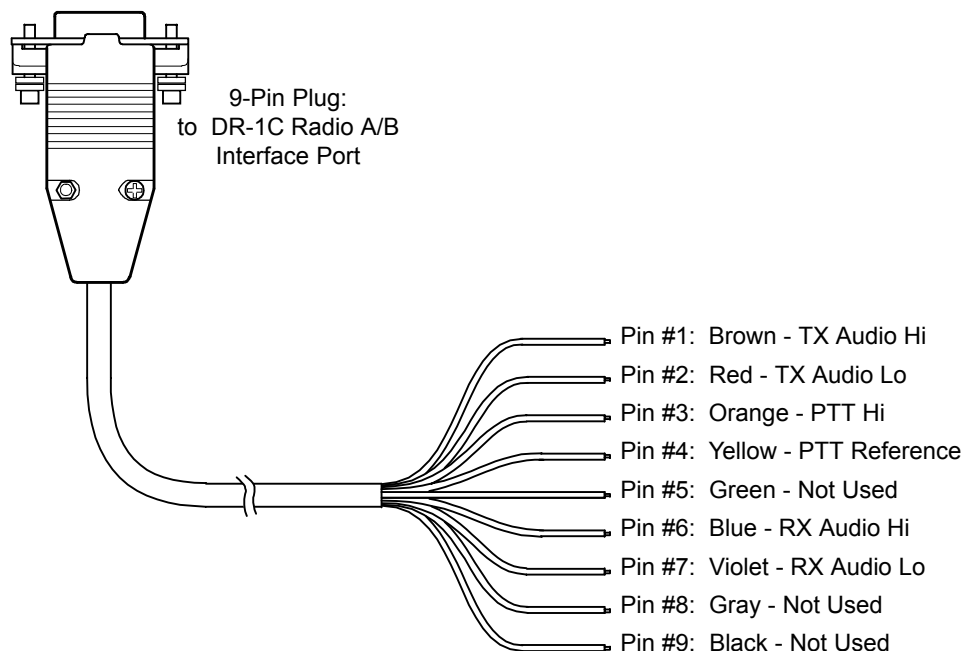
9-Pin Plug:
to DR-1C Radio A/B
Interface Port

Pin #1: Brown - TX Audio Hi
Pin #2: Red - TX Audio Lo
Pin #3: Orange - PTT Hi
Pin #4: Yellow - PTT Reference
Pin #5: Green - Not Used
Pin #6: Blue - RX Audio Hi
Pin #7: Violet - RX Audio Lo
Pin #8: Gray - Not Used
Pin #9: Black - Not Used